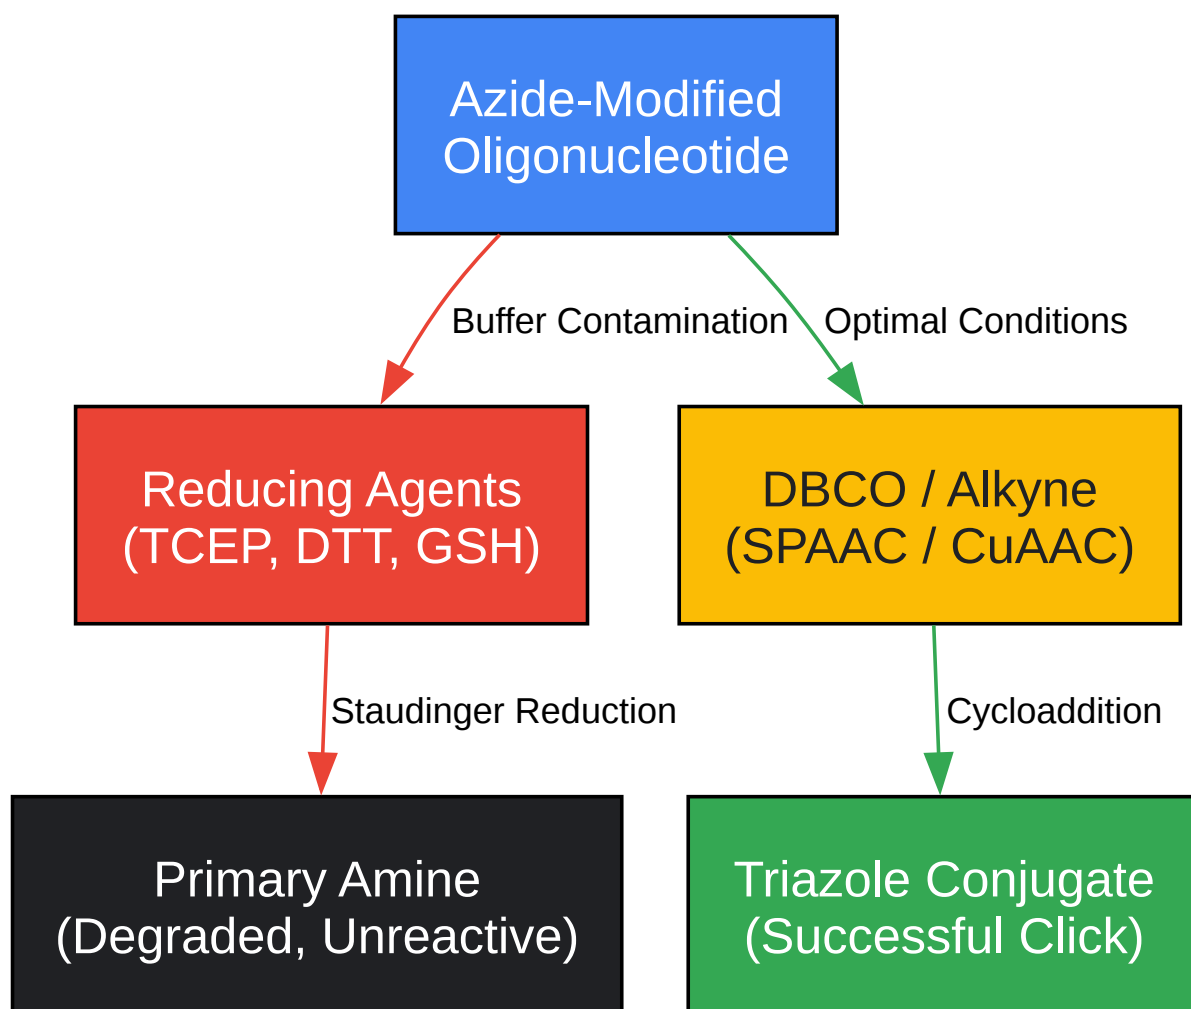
Azide-Modified Oligonucleotide

Buffer Contamination

Optimal Conditions

Reducing Agents (TCEP, DTT, GSH)

DBCO / Alkyne (SPAAC / CuAAC)

Staudinger Reduction

Cycloaddition

Primary Amine (Degraded, Unreactive)

Triazole Conjugate (Successful Click)